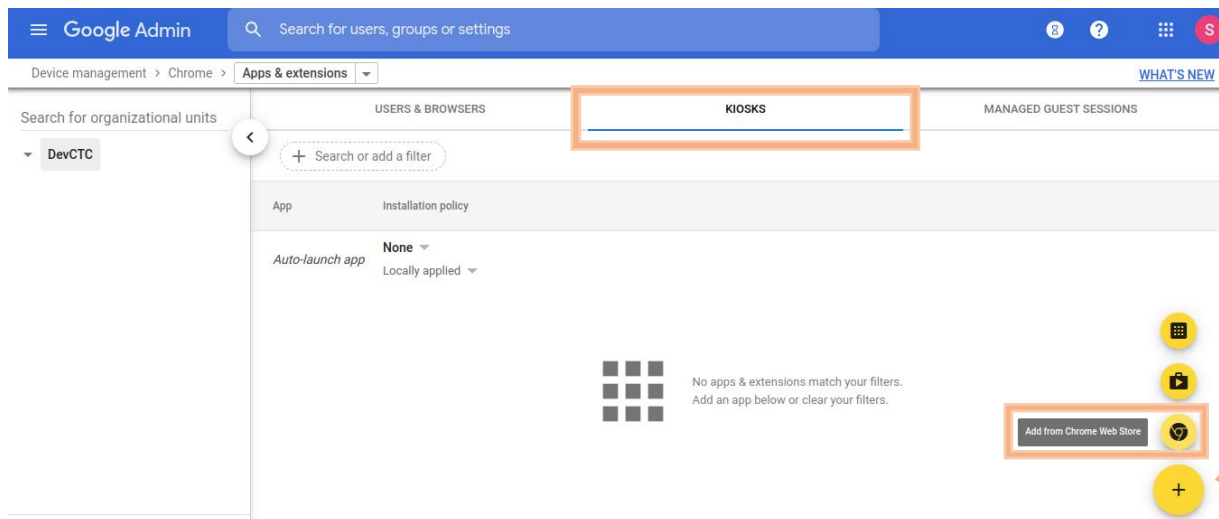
Google Admin

Search for users, groups or settings

8

S

Device management > Chrome > Apps & extensions

WHAT'S NEW

Search for organizational units

DevCTC

USERS & BROWSERS

KIOSKS

MANAGED GUEST SESSIONS

+ Search or add a filter

| App | Installation policy |
|---|---|
| Auto-launch app | None<br>Locally applied |

No apps & extensions match your filters.
Add an app below or clear your filters.

Add from Chrome Web Store

+